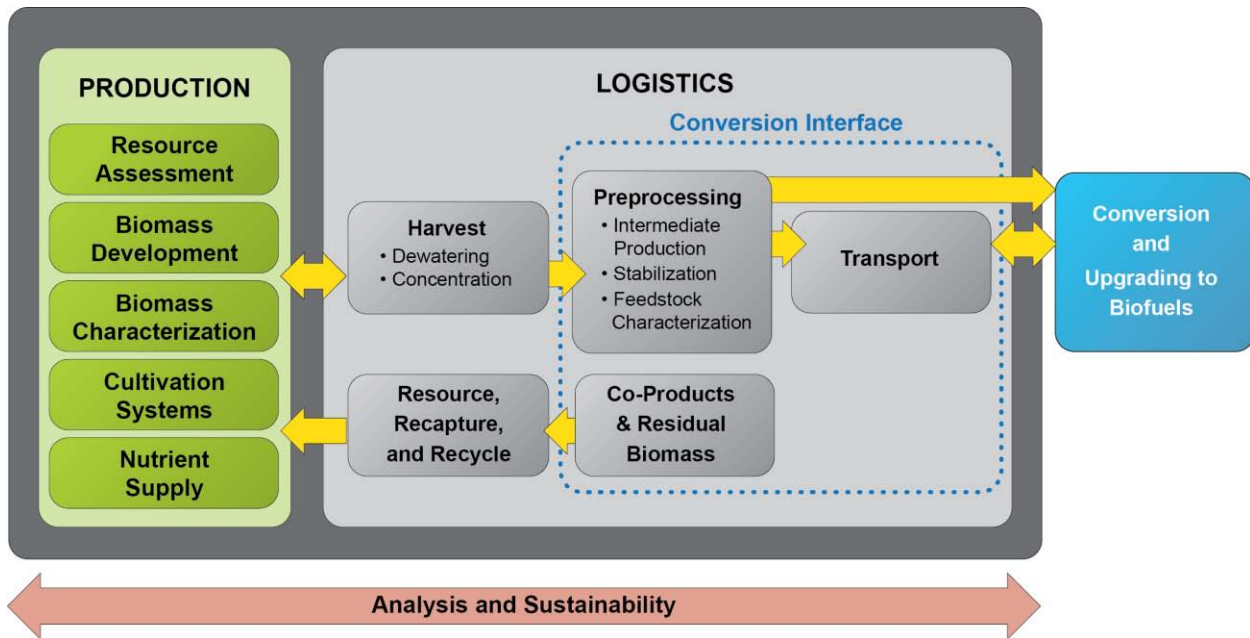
PRODUCTION

Resource Assessment

Biomass Development

Biomass Characterization

Cultivation Systems

Nutrient Supply

LOGISTICS

Conversion Interface

Harvest
• Dewatering
• Concentration

Preprocessing
• Intermediate Production
• Stabilization
• Feedstock Characterization

Transport

Resource, Recapture, and Recycle

Co-Products & Residual Biomass

Conversion and Upgrading to Biofuels

Analysis and Sustainability